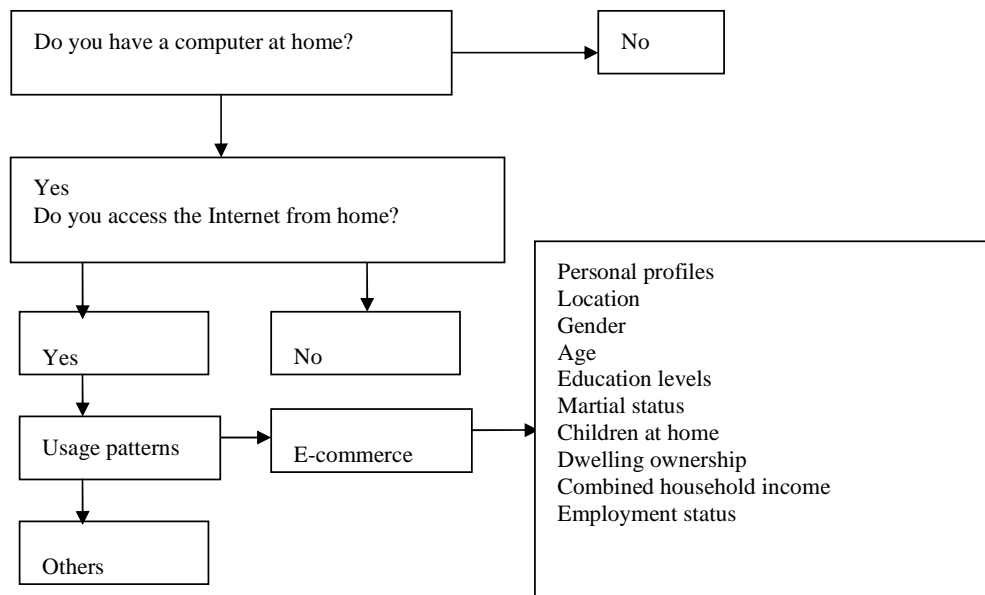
Do you have a computer at home?

No

Yes
Do you access the Internet from home?

Yes

No

Usage patterns

E-commerce

Others

Personal profiles
Location
Gender
Age
Education levels
Martial status
Children at home
Dwelling ownership
Combined household income
Employment status